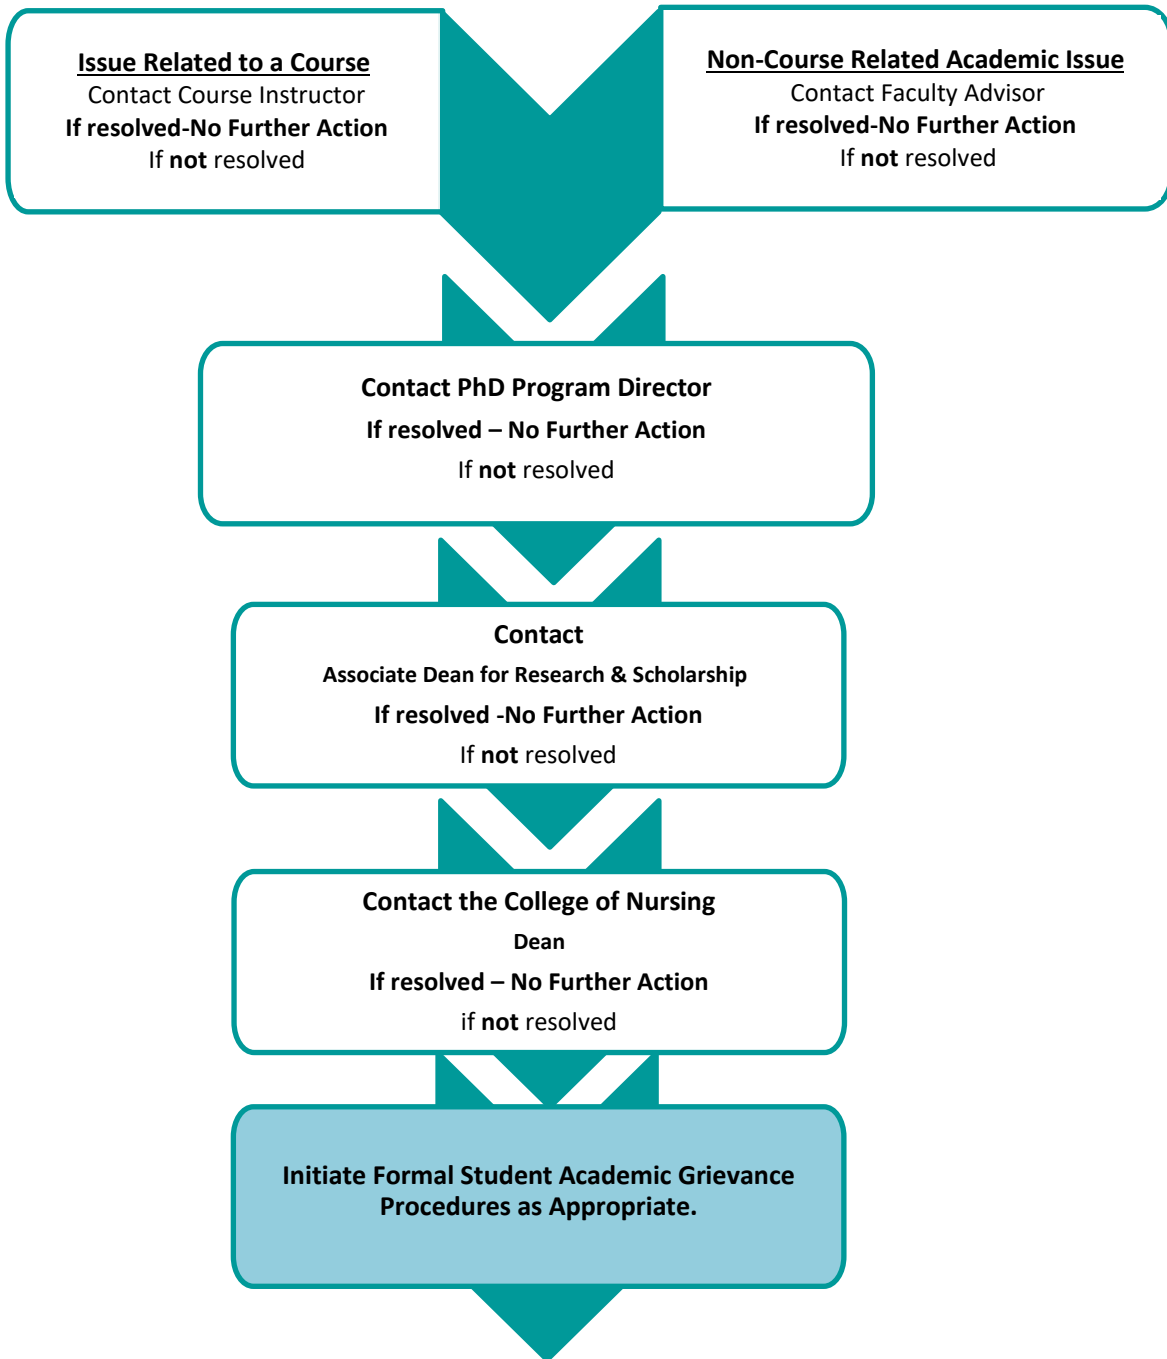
Issue Related to a Course
Contact Course Instructor
If resolved-No Further Action
If not resolved

Non-Course Related Academic Issue
Contact Faculty Advisor
If resolved-No Further Action
If not resolved

Contact PhD Program Director
If resolved – No Further Action
If not resolved

Contact
Associate Dean for Research & Scholarship
If resolved -No Further Action
If not resolved

Contact the College of Nursing
Dean
If resolved – No Further Action
if not resolved

Initiate Formal Student Academic Grievance Procedures as Appropriate.